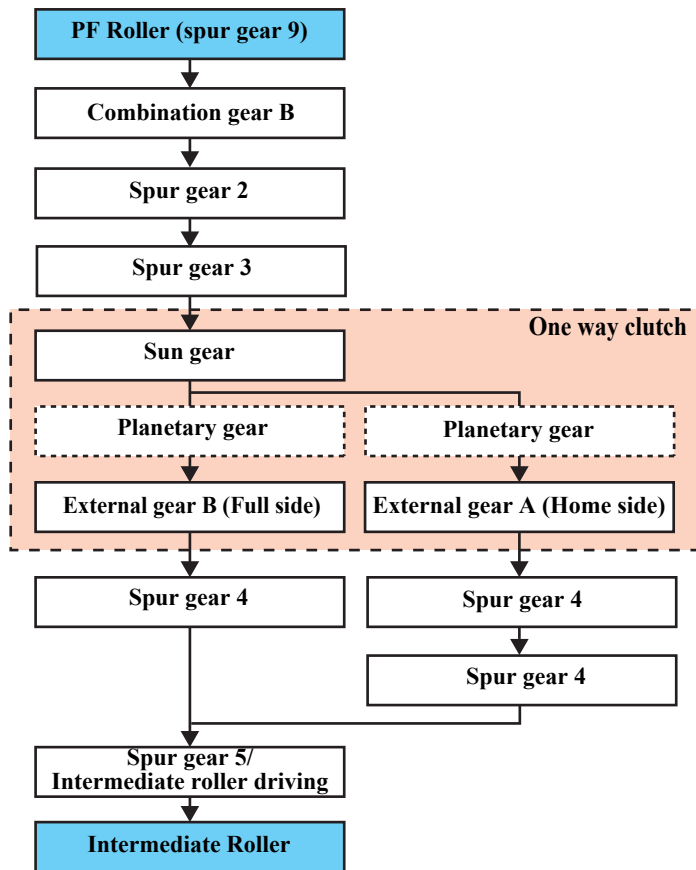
PF Roller (spur gear 9)

Combination gear B

Spur gear 2

Spur gear 3

One way clutch

Sun gear

Planetary gear

Planetary gear

External gear B (Full side)

External gear A (Home side)

Spur gear 4

Spur gear 4

Spur gear 4

Spur gear 5/ Intermediate roller driving

Intermediate Roller